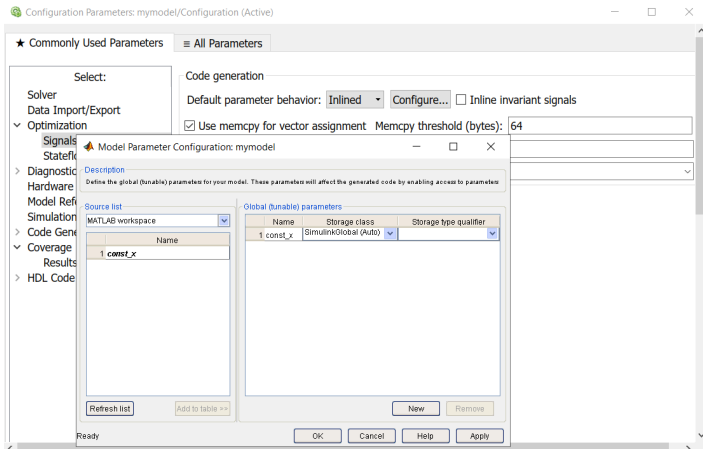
Configuration Parameters: mymodel/Configuration (Active)

★ Commonly Used Parameters ≡ All Parameters

Select:
Solver
Data Import/Export
Optimization
Signals
Statefl
Diagnostic
Hardware
Model Refe
Simulation
Code Gene
Coverage
Results
HDL Code

Code generation
Default parameter behavior: Inlined Configure... Inline invariant signals
Use memcpy for vector assignment Memcpy threshold (bytes): 64

Model Parameter Configuration: mymodel
Description
Define the global (tunable) parameters for your model. These parameters will affect the generated code by enabling access to parameters

Source list
MATLAB workspace
| | Name |
|---|---|
| 1 | const_x |

Refresh list Add to table =>

Global (tunable) parameters
| | Name | Storage class | Storage type qualifier |
|---|---|---|---|
| 1 | const_x | SimulinkGlobal (Auto) | |

New Remove

Ready OK Cancel Help Apply